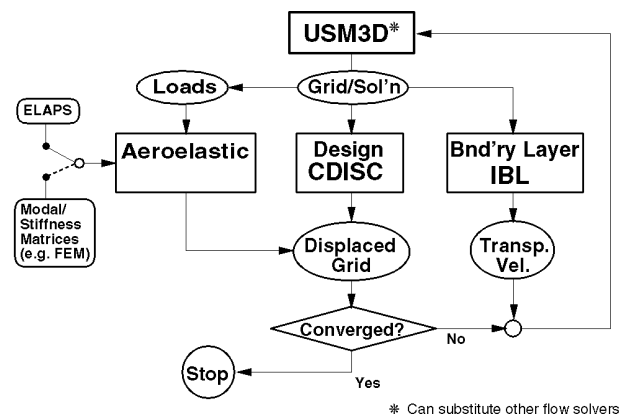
USM3D*

Loads

Grid/Sol'n

ELAPS

Aeroelastic

Design CDISC

Bnd'ry Layer IBL

Modal/ Stiffness Matrices (e.g. FEM)

Displaced Grid

Transp. Vel.

Converged?

No

Stop

Yes

* Can substitute other flow solvers